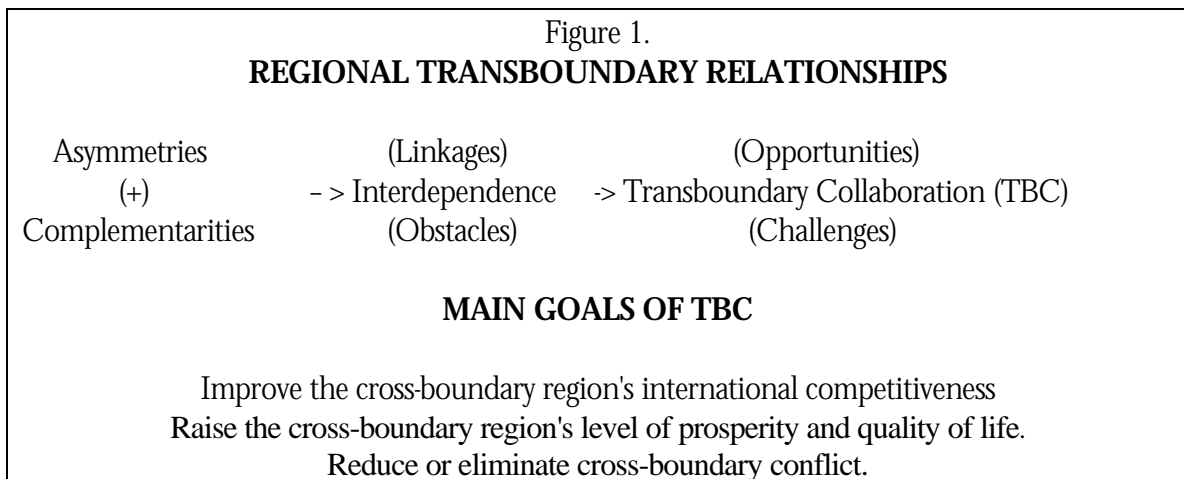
Figure 1.
REGIONAL TRANSBOUNDARY RELATIONSHIPS

Asymmetries (Linkages) (Opportunities)
(+) – > Interdependence -> Transboundary Collaboration (TBC)
Complementarities (Obstacles) (Challenges)

MAIN GOALS OF TBC

Improve the cross-boundary region's international competitiveness
Raise the cross-boundary region's level of prosperity and quality of life.
Reduce or eliminate cross-boundary conflict.